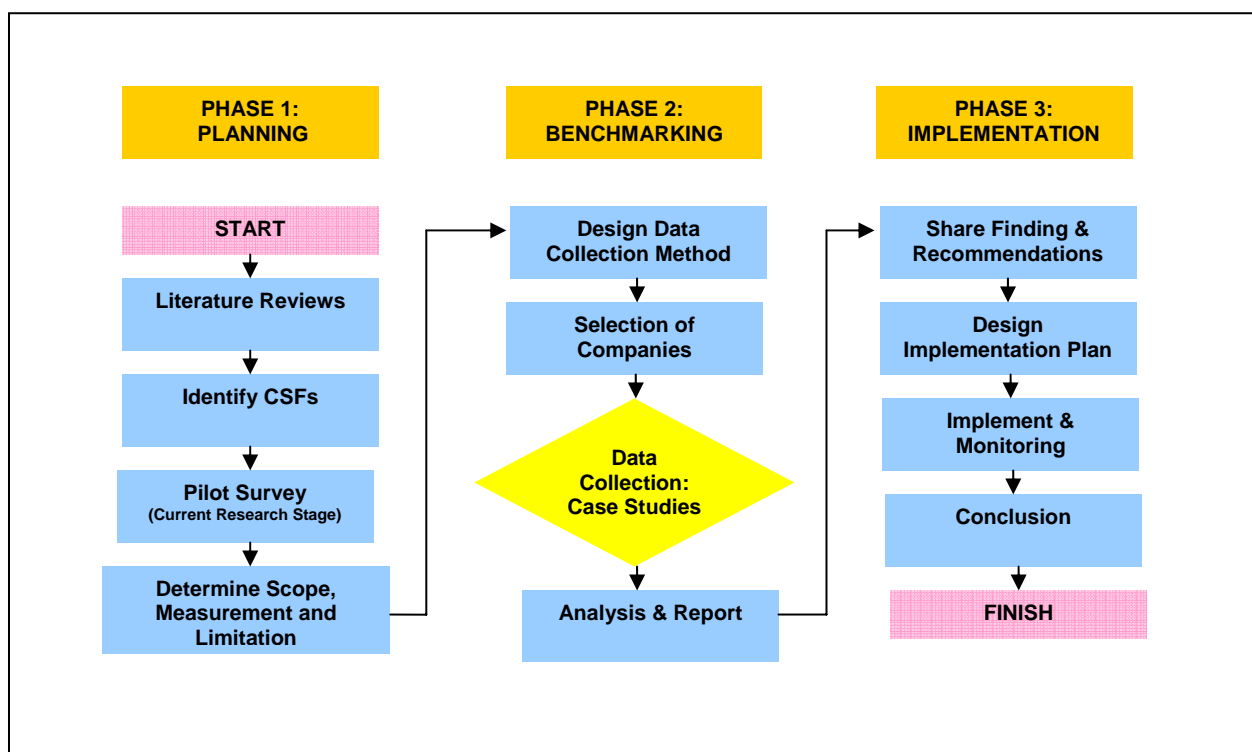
PHASE 1:
PLANNING

START

Literature Reviews

Identify CSFs

Pilot Survey
(Current Research Stage)

Determine Scope, Measurement and Limitation

PHASE 2:
BENCHMARKING

Design Data Collection Method

Selection of Companies

Data Collection: Case Studies

Analysis & Report

PHASE 3:
IMPLEMENTATION

Share Finding & Recommendations

Design Implementation Plan

Implement & Monitoring

Conclusion

FINISH